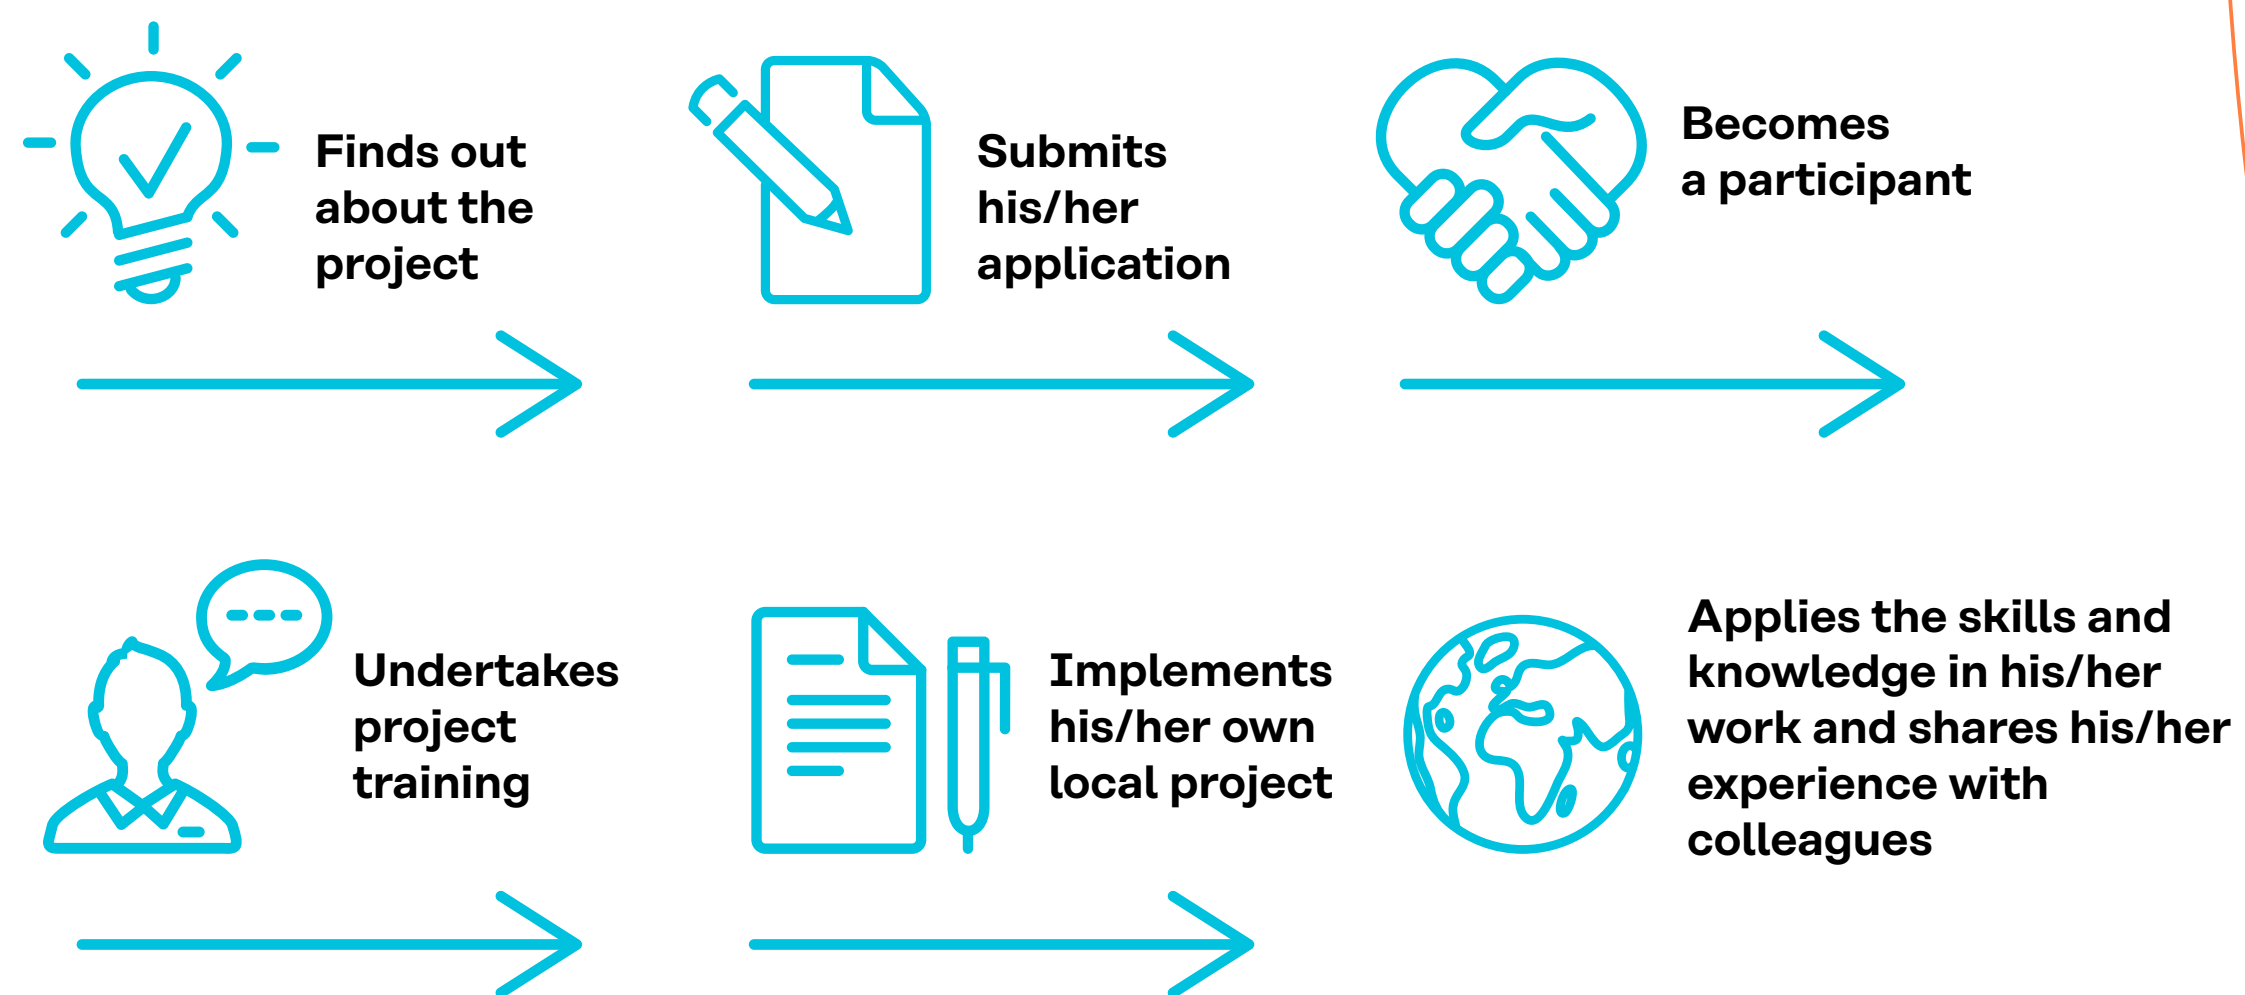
Finds out about the project

Submits his/her application

Becomes a participant

Undertakes project training

Implements his/her own local project

Applies the skills and knowledge in his/her work and shares his/her experience with colleagues